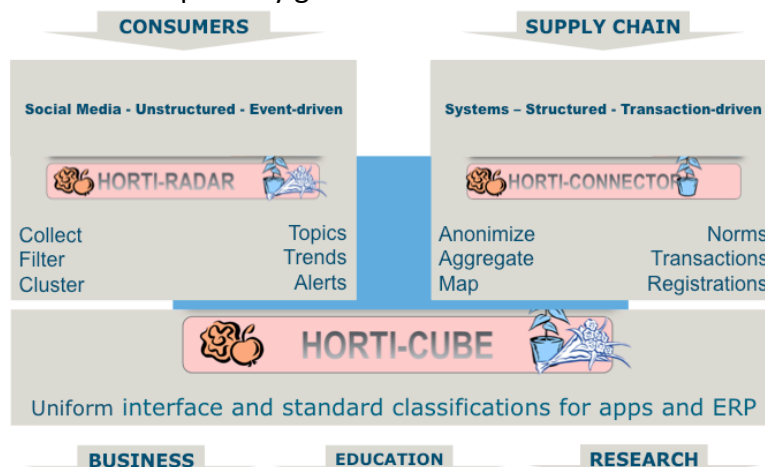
CONSUMERS

SUPPLY CHAIN

Social Media - Unstructured - Event-driven

HORTI-RADAR

Collect
Filter
Cluster

Topics
Trends
Alerts

Systems – Structured - Transaction-driven

HORTI-CONNECTOR

Anonimize
Aggregate
Map

Norms
Transactions
Registrations

HORTI-CUBE

Uniform interface and standard classifications for apps and ERP

BUSINESS

EDUCATION

RESEARCH